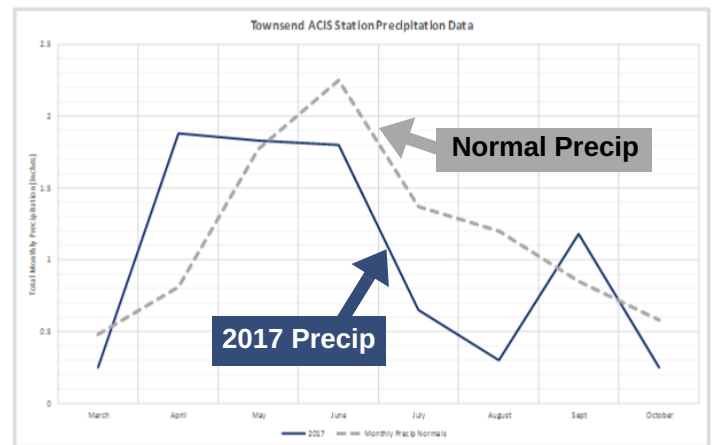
Townsend ACIS Station Precipitation Data

Total Monthly Precipitation (inches)

2.5
2
1.5
1
0.5
0

March
April
May
June
July
August
Sept
October

Normal Precip

2017 Precip

2017
Monthly Precip Normals